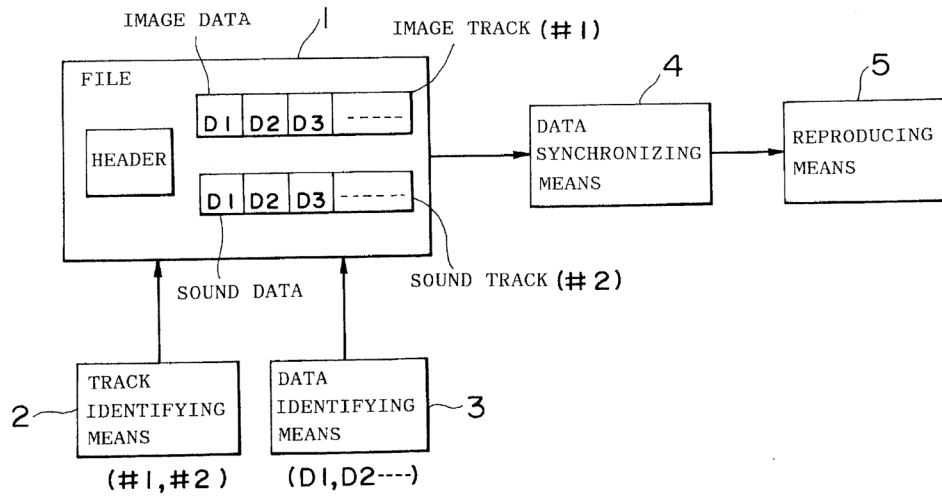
IMAGE DATA

1

IMAGE TRACK (#1)

FILE

D1 D2 D3 -----

HEADER

D1 D2 D3 -----

4

DATA SYNCHRONIZING MEANS

5

REPRODUCING MEANS

SOUND DATA

SOUND TRACK (#2)

2

TRACK IDENTIFYING MEANS

(#1, #2)

DATA IDENTIFYING MEANS

3

(D1, D2----)